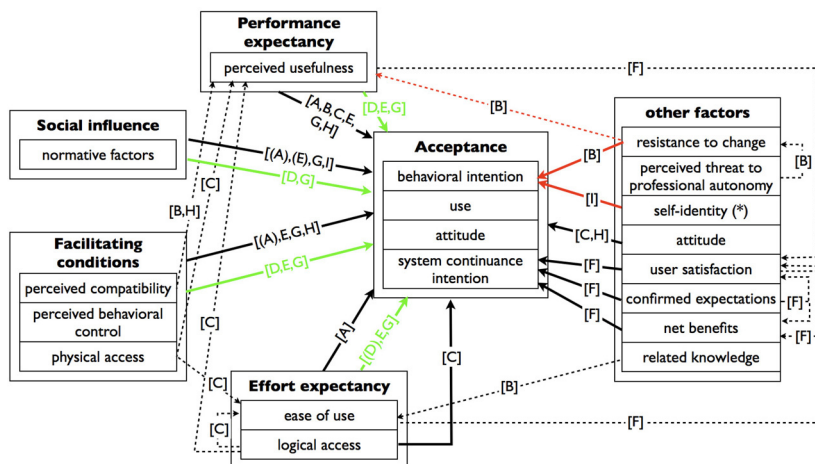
Performance expectancy

perceived usefulness

Social influence

normative factors

Facilitating conditions

perceived compatibility

perceived behavioral control

physical access

Effort expectancy

ease of use

logical access

Acceptance

behavioral intention

use

attitude

system continuance intention

other factors

resistance to change

perceived threat to professional autonomy

self-identity (*)

attitude

user satisfaction

confirmed expectations

net benefits

related knowledge

[A,B,C,E,G,H]

[D,E,G]

[(A),(E),G,I]

[D,G]

[(A),E,G,H]

[D,E,G]

[A]

[(D),E,G]

[C]

[B]

[B]

[I]

[C,H]

[F]

[F]

[F]

[F]

[F]

[F]

[B]

[B]

[C]

[B,H]

[C]

[C]

[C]

[F]